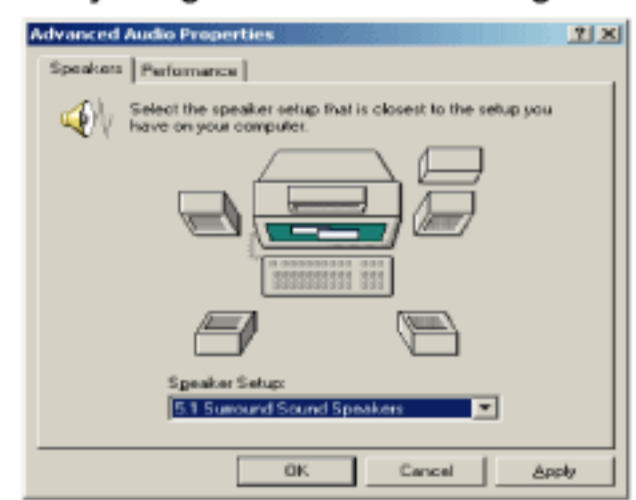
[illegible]

Advanced Audio Properties

?

X

Speakers

Performance

Select the speaker setup that is closest to the setup you have on your computer.

Speaker Setup:

5.1 Surround Sound Speakers

OK

Cancel

Apply